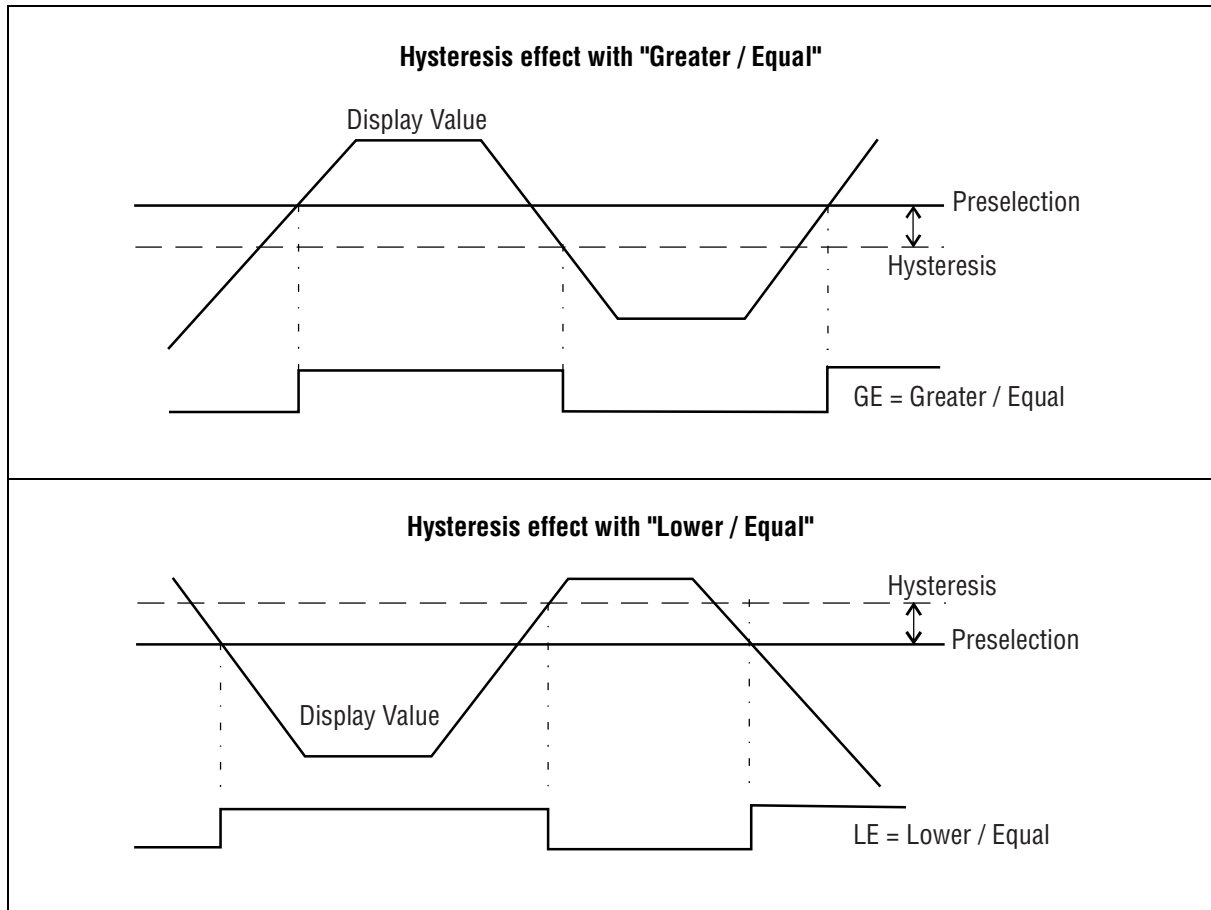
Hysteresis effect with "Greater / Equal"

Display Value

Preselection

Hysteresis

GE = Greater / Equal

Hysteresis effect with "Lower / Equal"

Hysteresis

Preselection

Display Value

LE = Lower / Equal